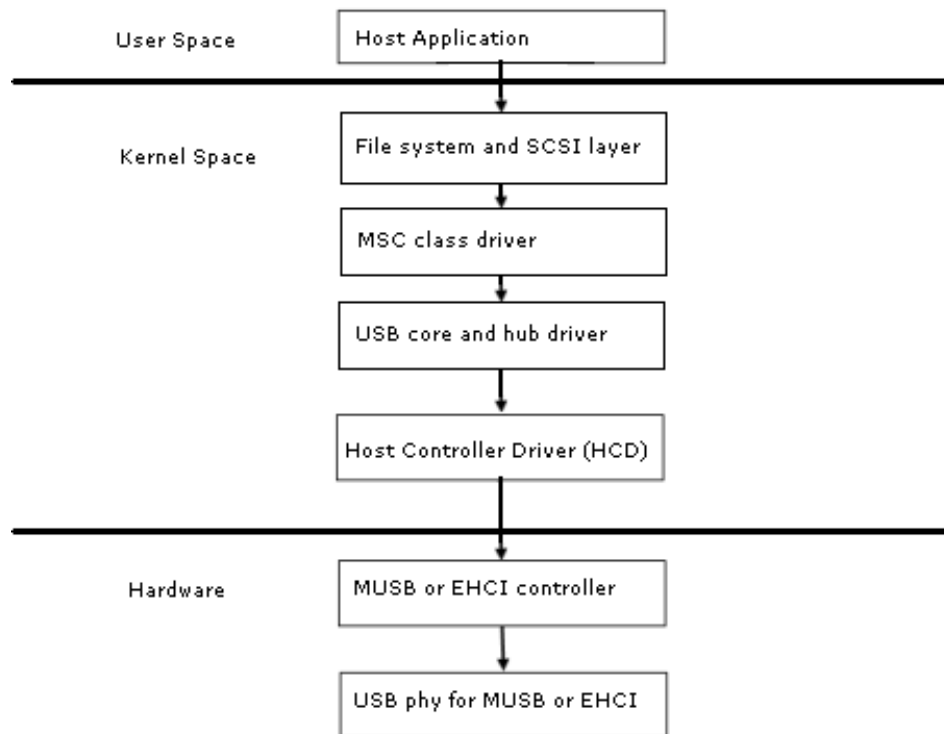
User Space

Host Application

Kernel Space

File system and SCSI layer

MSC class driver

USB core and hub driver

Host Controller Driver (HCD)

Hardware

MUSB or EHCI controller

USB phy for MUSB or EHCI